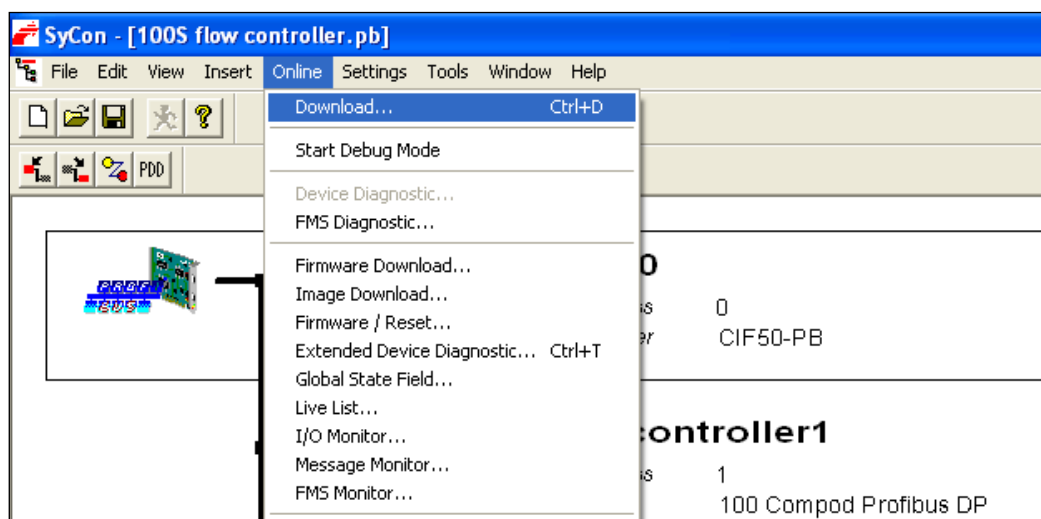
SyCon - [100S flow controller.pb]

File Edit View Insert Online Settings Tools Window Help

PDD

Download... Ctrl+D

Start Debug Mode

Device Diagnostic...

FMS Diagnostic...

Firmware Download...

Image Download...

Firmware / Reset...

Extended Device Diagnostic... Ctrl+T

Global State Field...

Live List...

I/O Monitor...

Message Monitor...

FMS Monitor...

PROFI BUS

0

0

CIF50-PB

controller1

1

100 Compod Profibus DP